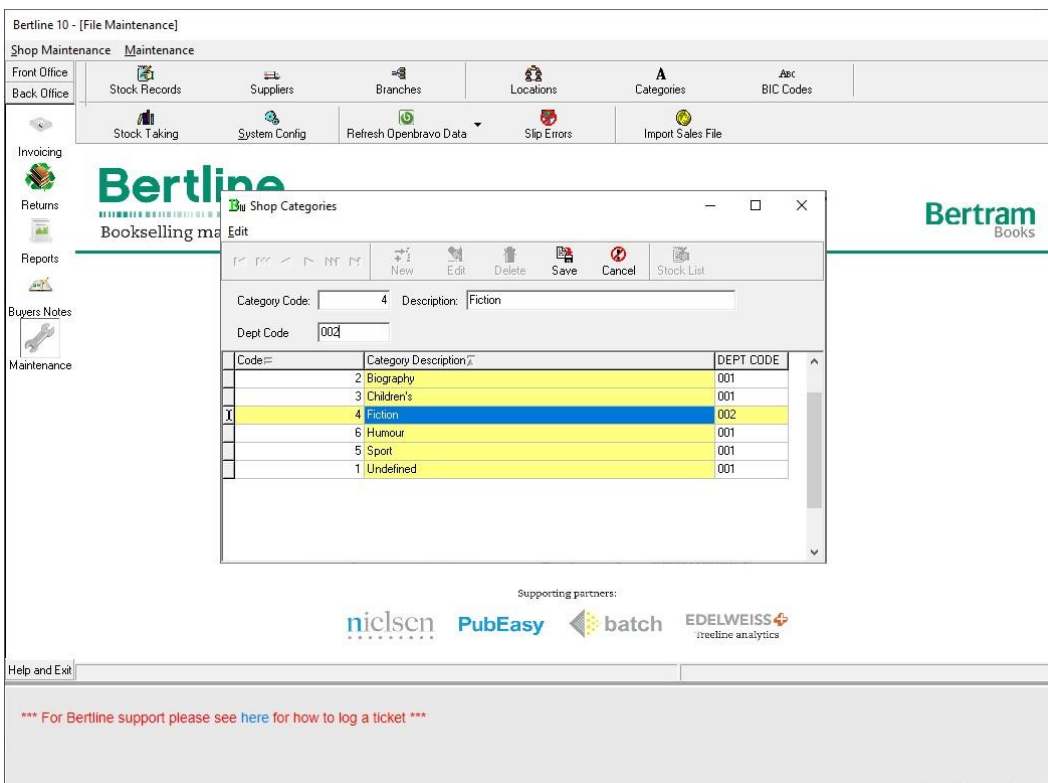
Bertline 10 - [File Maintenance]

Shop Maintenance Maintenance

Front Office
Back Office

Stock Records
Suppliers
Branches
Locations
Categories
BIC Codes

Stock Taking
System Config
Refresh Openbravo Data
Slip Errors
Import Sales File

Invoicing
Returns
Reports
Buyers Notes
Maintenance

Bertline
Bookselling ma

Bertram
Books

Shop Categories
Edit

New
Edit
Delete
Save
Cancel
Stock List

Category Code: 4 Description: Fiction

Dept Code 002

| Code | Category Description | DEPT CODE |
|---|---|---|
| 2 | Biography | 001 |
| 3 | Children's | 001 |
| 4 | Fiction | 002 |
| 6 | Humour | 001 |
| 5 | Sport | 001 |
| 1 | Undefined | 001 |

Supporting partners:

nielsen PubEasy batch EDELWEISS treeline analytics

Help and Exit

*** For Bertline support please see here for how to log a ticket ***